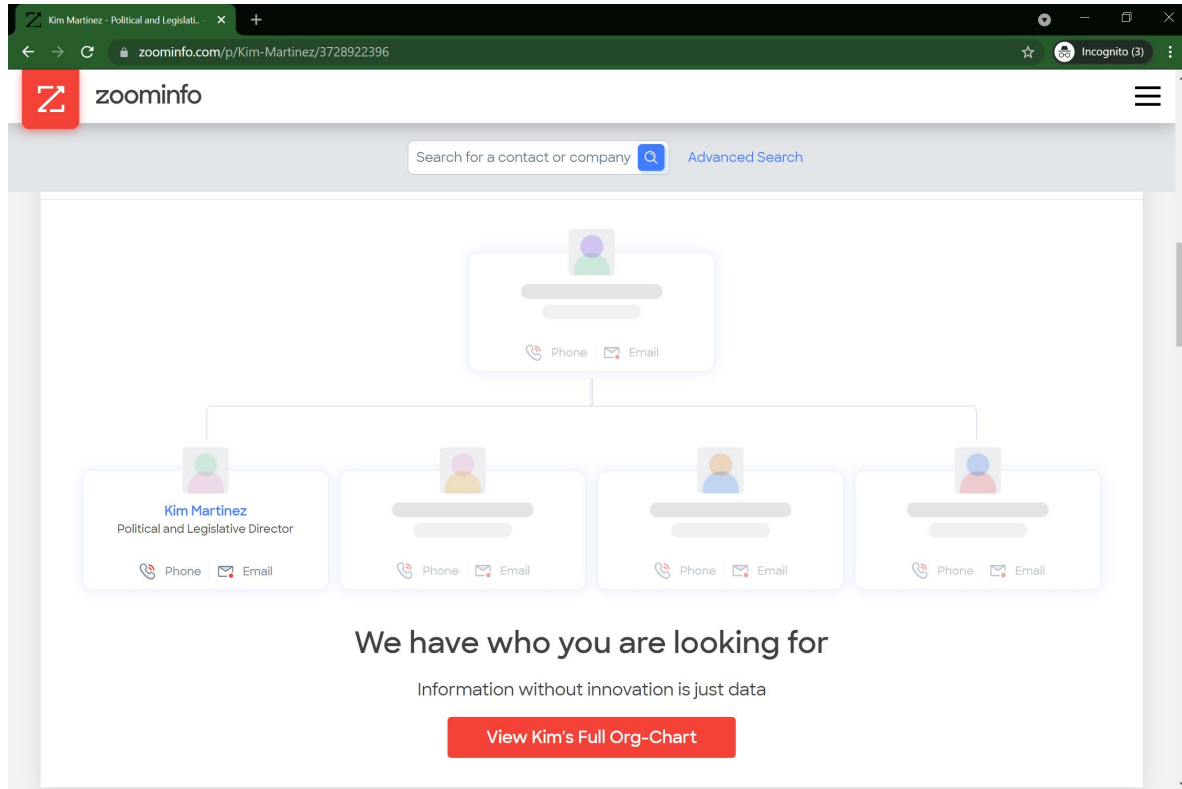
Kim Martinez - Political and Legislati...
zoominfo.com/p/Kim-Martinez/3728922396
Incognito (3)
zoominfo
Search for a contact or company
Advanced Search
Phone | Email
Kim Martinez
Political and Legislative Director
Phone | Email
Phone | Email
Phone | Email
Phone | Email
We have who you are looking for
Information without innovation is just data
View Kim's Full Org-Chart